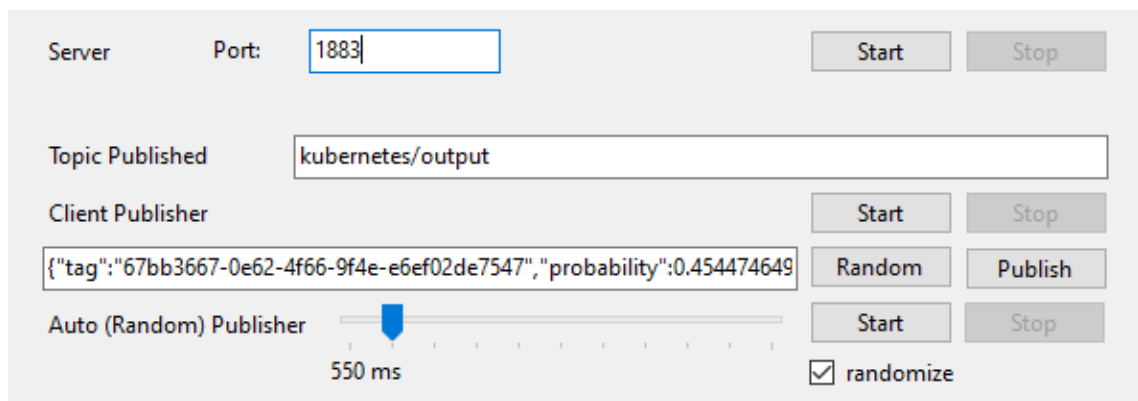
Server Port: 1883 Start Stop

Topic Published kubernetes/output

Client Publisher Start Stop

{"tag":"67bb3667-0e62-4f66-9f4e-e6ef02de7547","probability":0.454474649 Random Publish

Auto (Random) Publisher Start Stop

550 ms

randomize